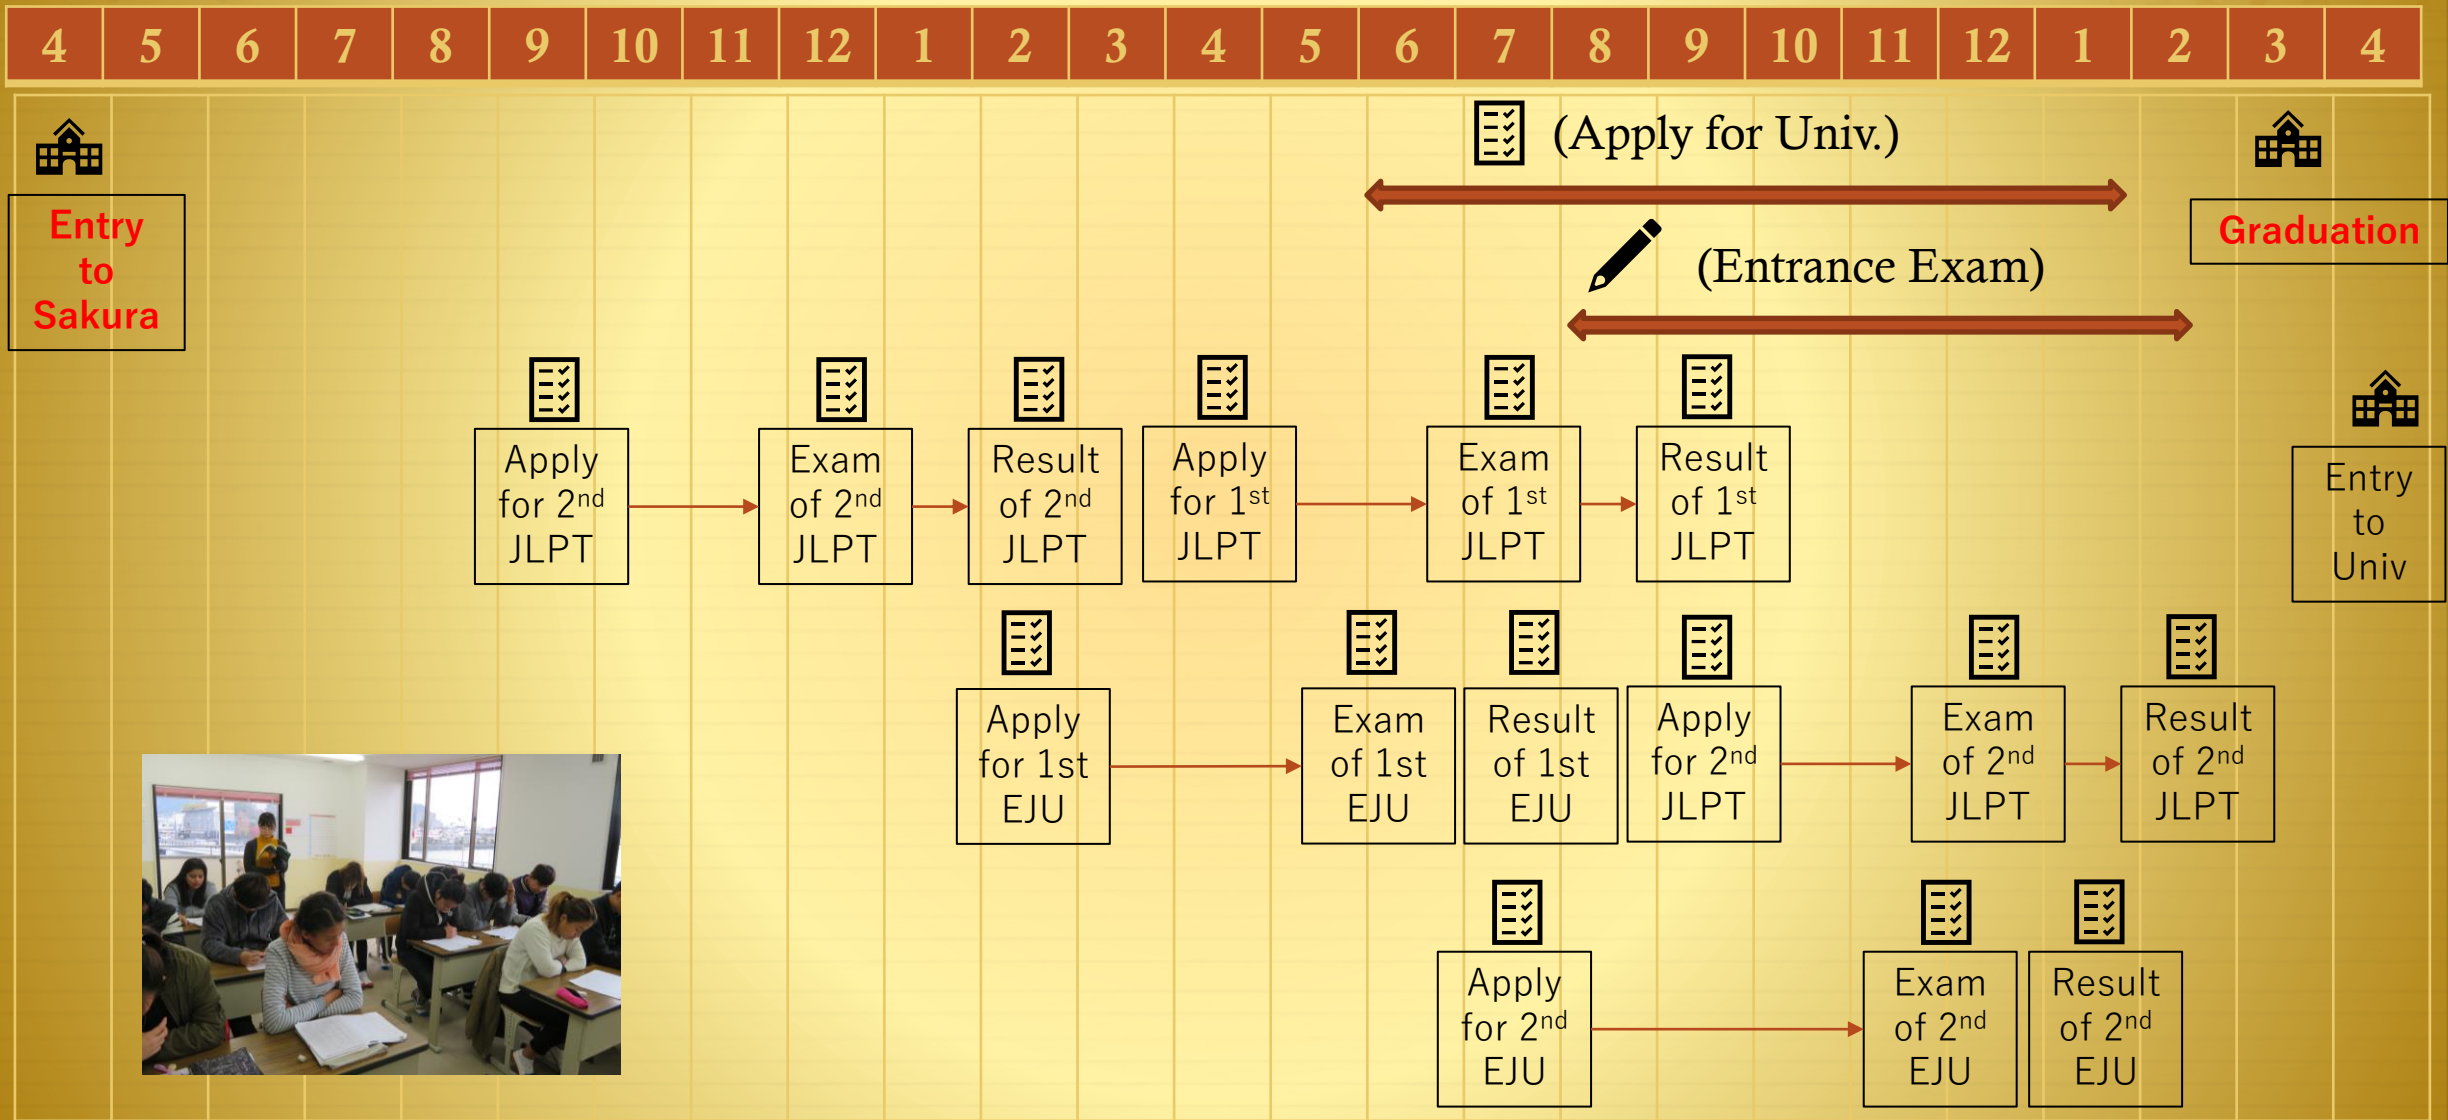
| 4 | 5 | 6 | 7 | 8 | 9 | 10 | 11 | 12 | 1 | 2 | 3 | 4 | 5 | 6 | 7 | 8 | 9 | 10 | 11 | 12 | 1 | 2 | 3 | 4 |
|---|---|---|---|---|---|---|---|---|---|---|---|---|---|---|---|---|---|---|---|---|---|---|---|---|

Entry to Sakura

(Apply for Univ.)

Graduation

(Entrance Exam)

Apply for 2$^{nd}$ JLPT

Exam of 2$^{nd}$ JLPT

Result of 2$^{nd}$ JLPT

Apply for 1$^{st}$ JLPT

Exam of 1$^{st}$ JLPT

Result of 1$^{st}$ JLPT

Entry to Univ

Apply for 1st EJU

Exam of 1st EJU

Result of 1st EJU

Apply for 2$^{nd}$ JLPT

Exam of 2$^{nd}$ JLPT

Result of 2$^{nd}$ JLPT

Apply for 2$^{nd}$ EJU

Exam of 2$^{nd}$ EJU

Result of 2$^{nd}$ EJU